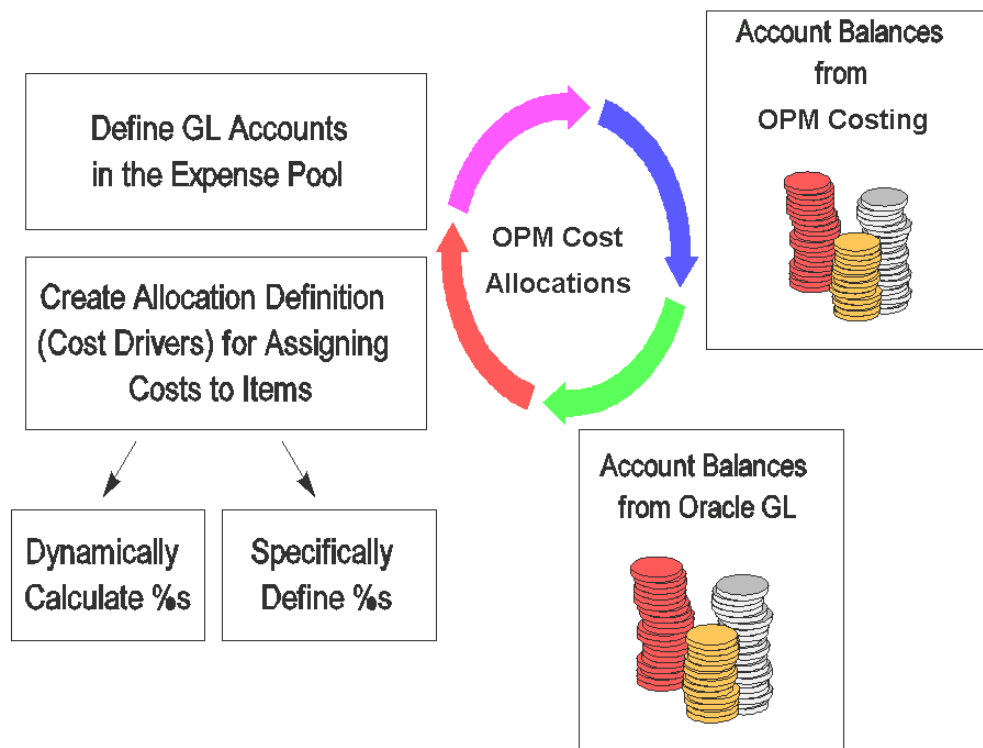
Define GL Accounts in the Expense Pool

OPM Cost Allocations

Account Balances from OPM Costing

Create Allocation Definition (Cost Drivers) for Assigning Costs to Items

Dynamically Calculate %s

Specifically Define %s

Account Balances from Oracle GL